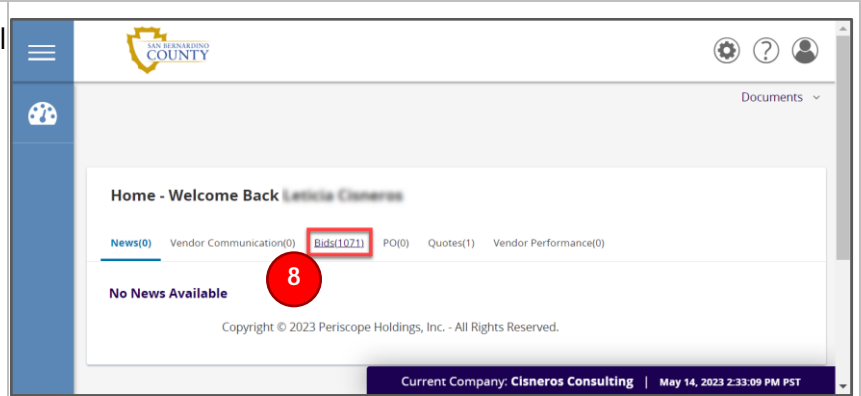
SAN BERNARDINO COUNTY

Documents

Home - Welcome Back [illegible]

News(0) Vendor Communication(0) Bids(1071) PO(0) Quotes(1) Vendor Performance(0)

8

No News Available

Copyright © 2023 Periscope Holdings, Inc. - All Rights Reserved.

Current Company: Cisneros Consulting | May 14, 2023 2:33:09 PM PST